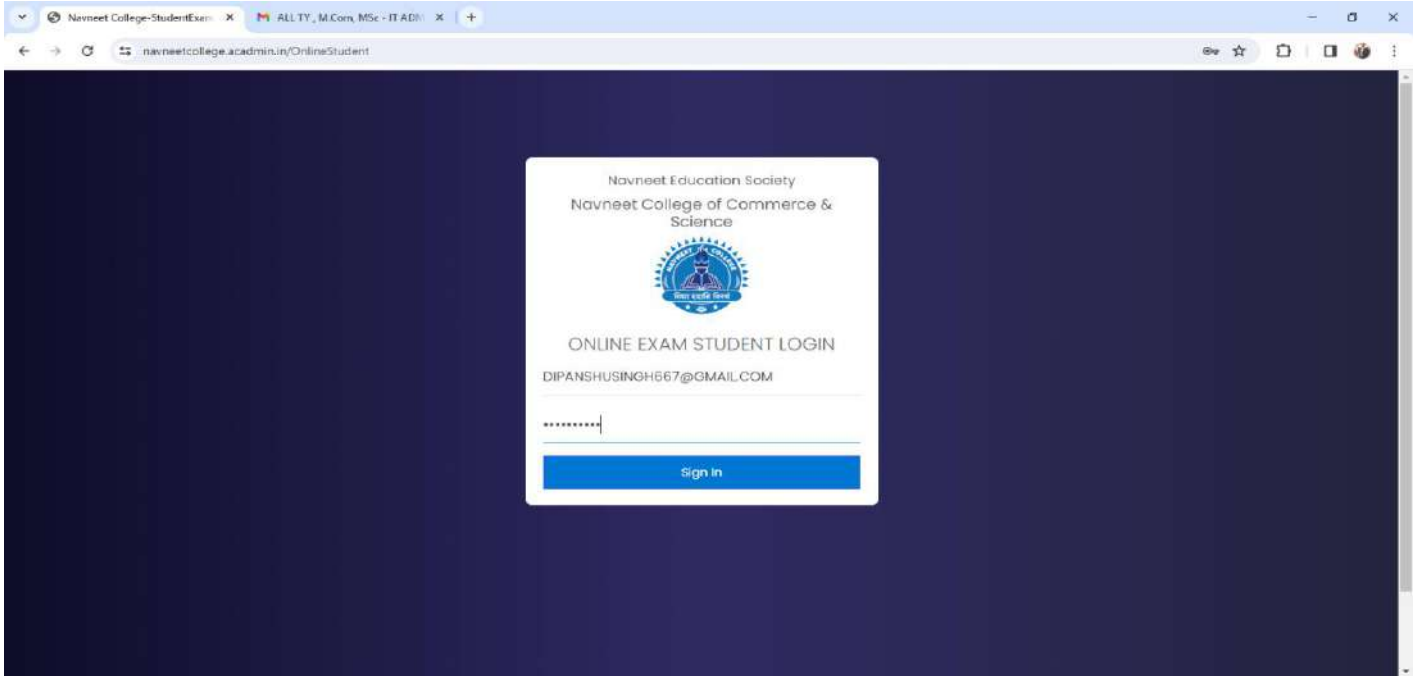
Navneet College-StudentExam ×
ALL TY, M.Com, MSc - IT ADM ×
+

navneetcollege.acadmin.in/OnlineStudent

Navneet Education Society

Navneet College of Commerce & Science

विद्या ददाति विनयं

ONLINE EXAM STUDENT LOGIN

DIPANSHUSINGH667@GMAIL.COM

••••••••••

Sign In